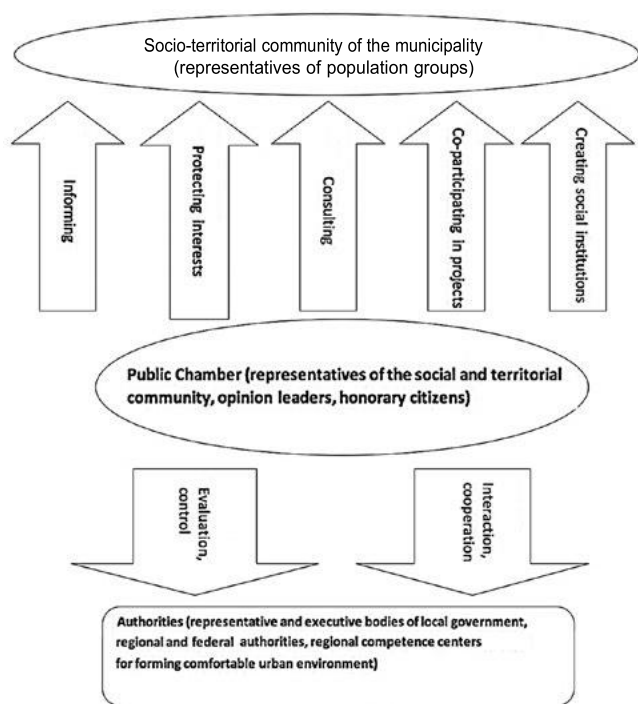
Socio-territorial community of the municipality (representatives of population groups)

Informing

Protecting interests

Consulting

Co-participating in projects

Creating social institutions

Public Chamber (representatives of the social and territorial community, opinion leaders, honorary citizens)

Evaluation, control

Interaction, cooperation

Authorities (representative and executive bodies of local government, regional and federal authorities, regional competence centers for forming comfortable urban environment)